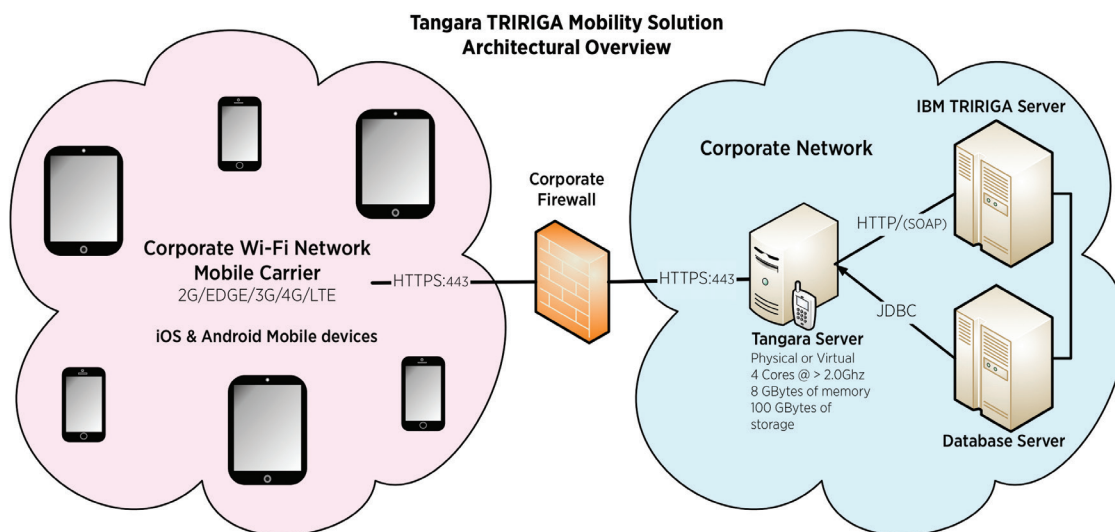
Tangara TRIRIGA Mobility Solution
Architectural Overview

Corporate Wi-Fi Network
Mobile Carrier
2G/EDGE/3G/4G/LTE

iOS & Android Mobile devices

HTTPS:443

Corporate Firewall

HTTPS:443

Corporate Network

IBM TRIRIGA Server

HTTP/(SOAP)

JDBC

Tangara Server
Physical or Virtual
4 Cores @ > 2.0Ghz
8 GBytes of memory
100 GBytes of storage

Database Server